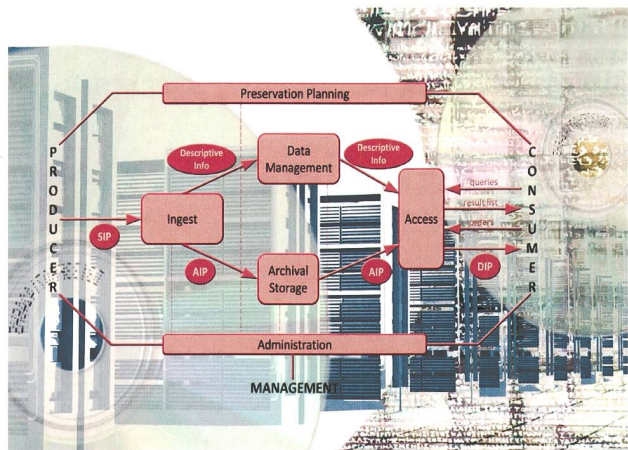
Preservation Planning

P
R
O
D
U
C
E
R

C
O
N
S
U
M
E
R

Descriptive Info

Data Management

Descriptive Info

queries

result list

orders

Ingest

Access

SIP

AIP

Archival Storage

AIP

DIP

Administration

MANAGEMENT